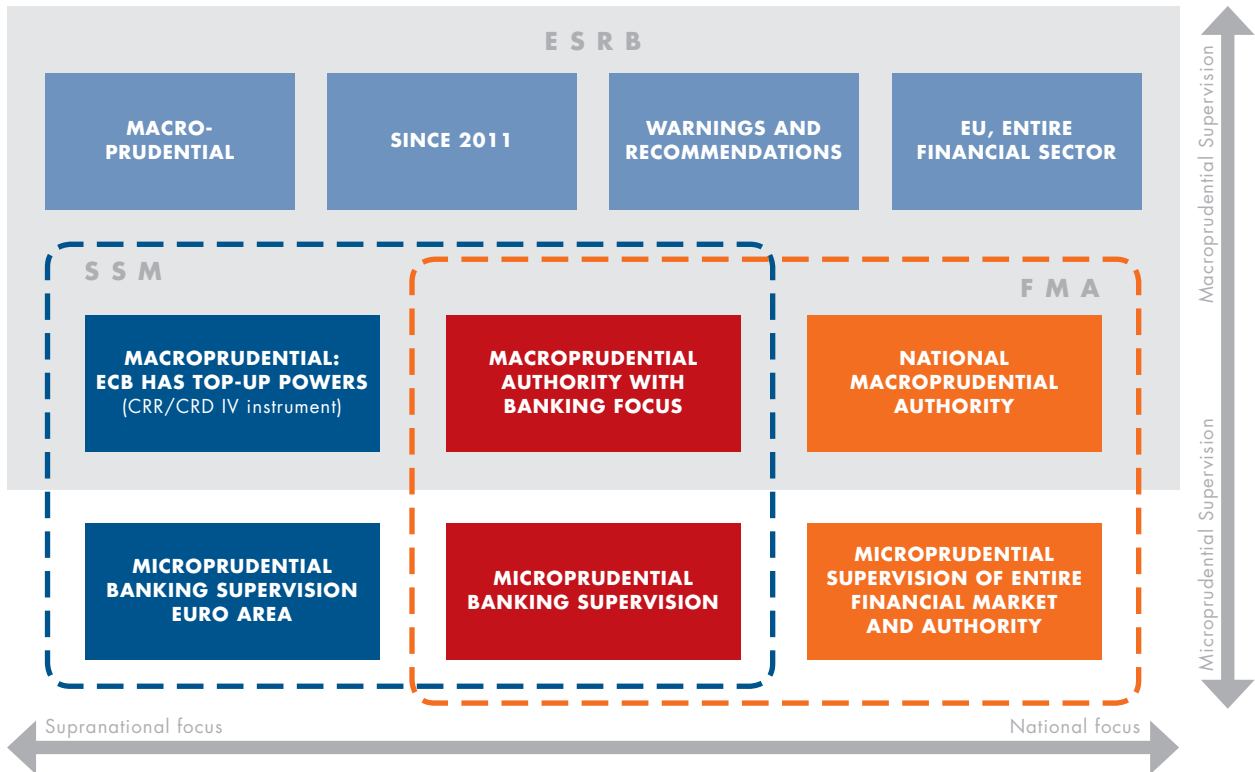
E S R B

MACRO-PRUDENTIAL

SINCE 2011

WARNINGS AND RECOMMENDATIONS

EU, ENTIRE FINANCIAL SECTOR

S S M

F M A

MACROPRUDENTIAL: ECB HAS TOP-UP POWERS (CRR/CRD IV instrument)

MACROPRUDENTIAL AUTHORITY WITH BANKING FOCUS

NATIONAL MACROPRUDENTIAL AUTHORITY

MICROPRUDENTIAL BANKING SUPERVISION EURO AREA

MICROPRUDENTIAL BANKING SUPERVISION

MICROPRUDENTIAL SUPERVISION OF ENTIRE FINANCIAL MARKET AND AUTHORITY

Macroprudential Supervision

Microprudential Supervision

Supranational focus

National focus